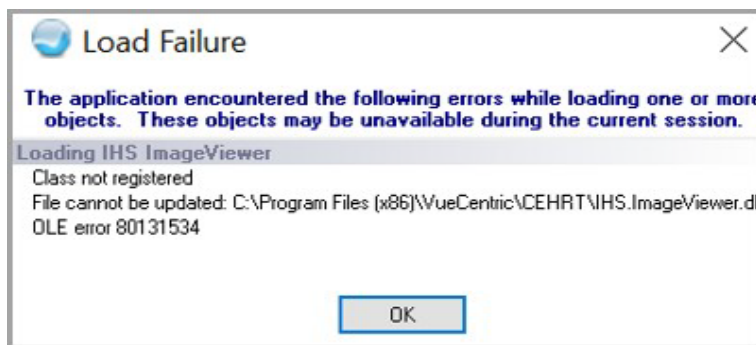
Load Failure

The application encountered the following errors while loading one or more objects. These objects may be unavailable during the current session.

Loading IHS ImageViewer

Class not registered
File cannot be updated: C:\Program Files (x86)\VueCentric\CEHRT\IHS.ImageViewer.dl
OLE error 80131534

OK